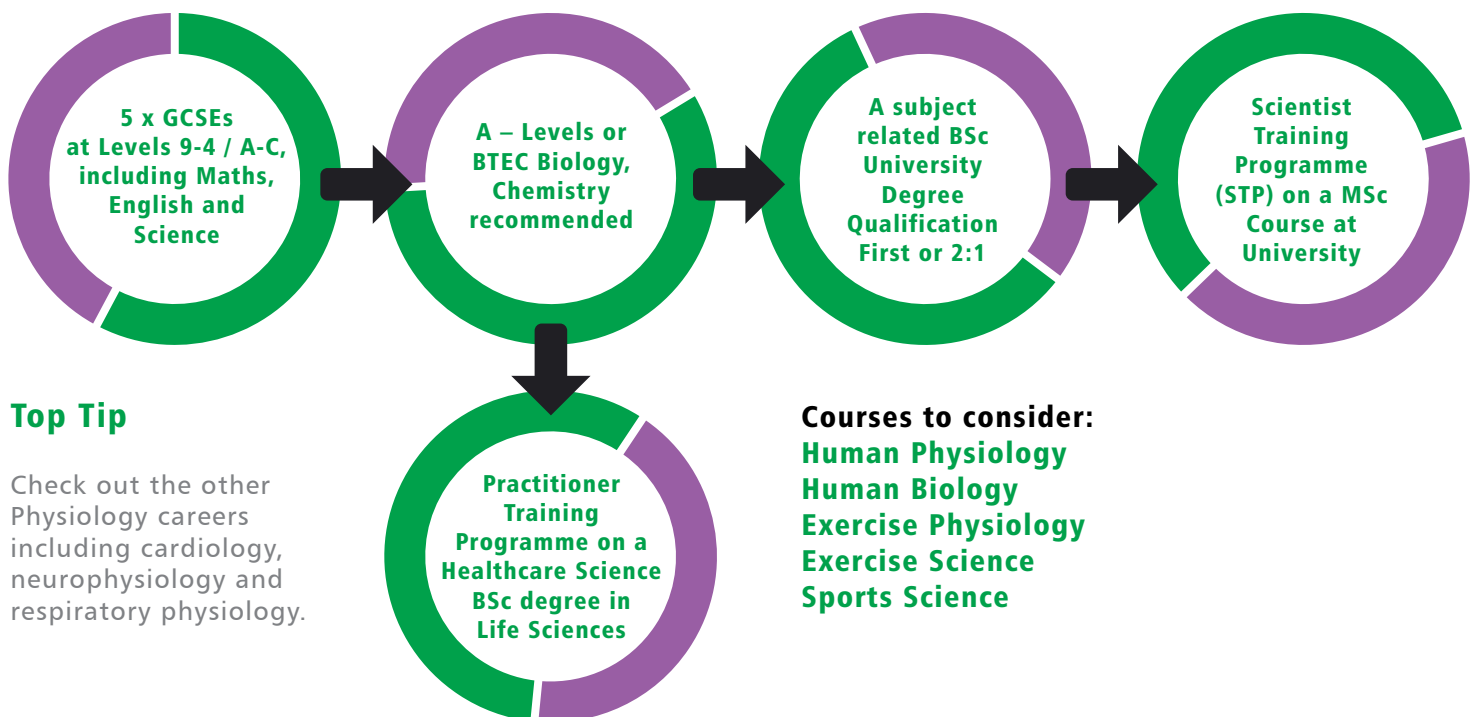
5 x GCSEs at Levels 9-4 / A-C, including Maths, English and Science

A – Levels or BTEC Biology, Chemistry recommended

A subject related BSc University Degree Qualification First or 2:1

Scientist Training Programme (STP) on a MSc Course at University

Practitioner Training Programme on a Healthcare Science BSc degree in Life Sciences

Top Tip

Check out the other Physiology careers including cardiology, neurophysiology and respiratory physiology.

Courses to consider:
Human Physiology
Human Biology
Exercise Physiology
Exercise Science
Sports Science